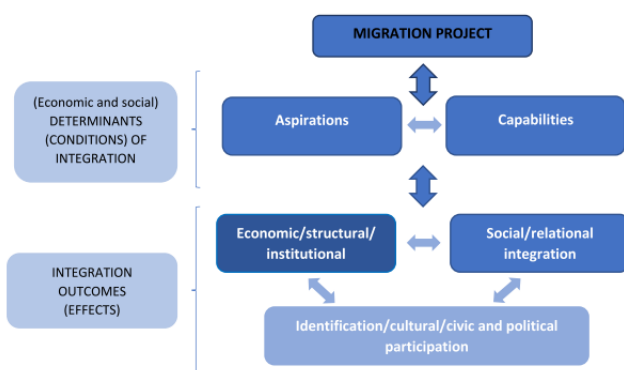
MIGRATION PROJECT

(Economic and social) DETERMINANTS (CONDITIONS) OF INTEGRATION

Aspirations

Capabilities

INTEGRATION OUTCOMES (EFFECTS)

Economic/structural/ institutional

Social/relational integration

Identification/cultural/civic and political participation